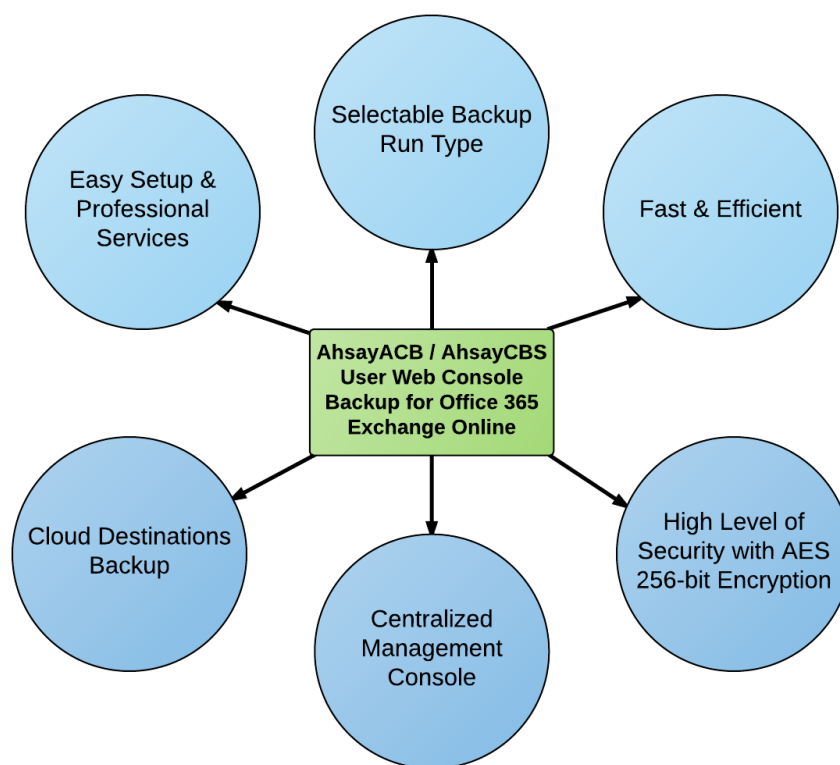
AhsayACB / AhsayCBS User Web Console Backup for Office 365 Exchange Online

Selectable Backup Run Type

Easy Setup & Professional Services

Fast & Efficient

Cloud Destinations Backup

High Level of Security with AES 256-bit Encryption

Centralized Management Console